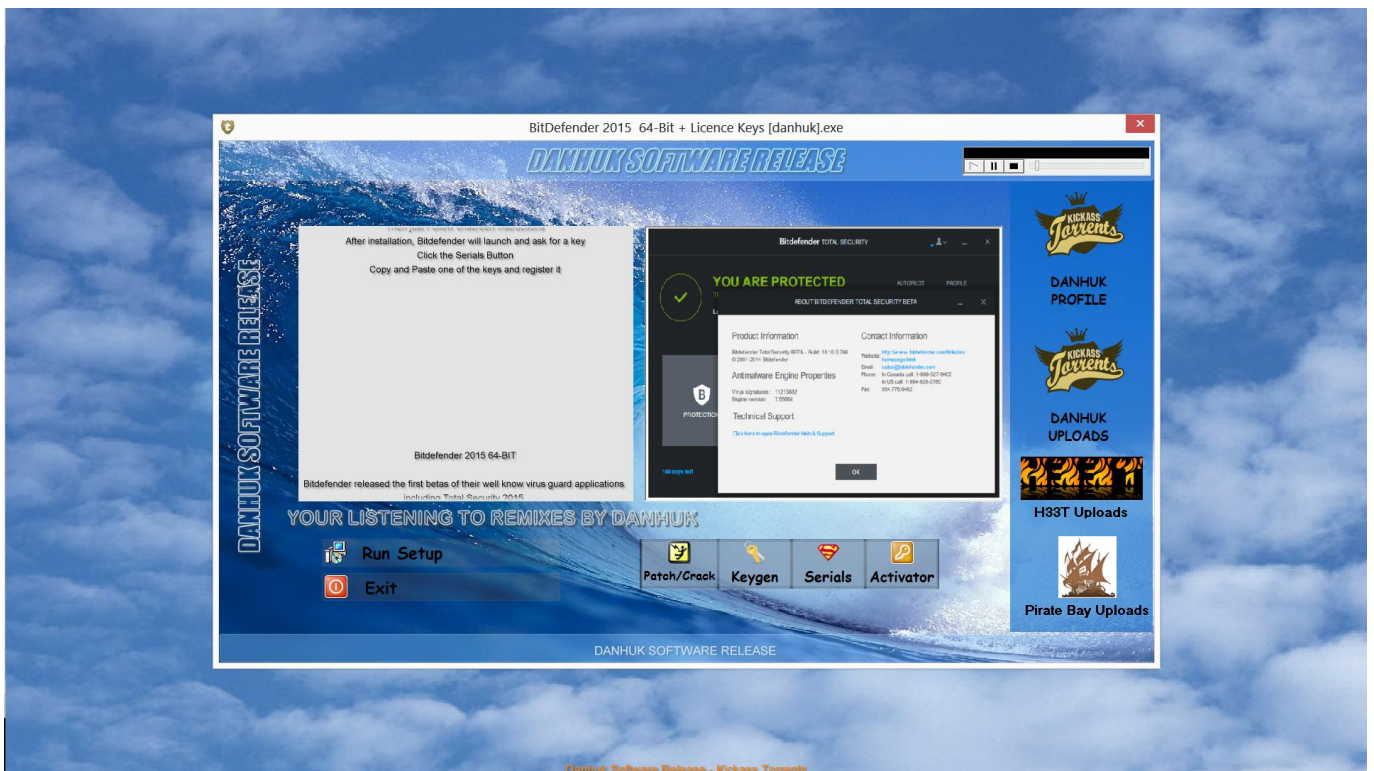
BitDefender 2015 64-Bit + Licence Keys [danhuk].exe

DANHUK SOFTWARE RELEASE

DANHUK SOFTWARE RELEASE

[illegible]
After installation, Bitdefender will launch and ask for a key
Click the Serials Button
Copy and Paste one of the keys and register it

Bitdefender 2015 64-BIT

Bitdefender released the first betas of their well know virus guard applications including Total Security 2015

Bitdefender TOTAL SECURITY

YOU ARE PROTECTED

AUTOPILOT PROFILE

ABOUT BITDEFENDER TOTAL SECURITY BETA

Product Information

Bitdefender Total Security BETA - Build 18.10.0.784
© 2001-2014 Bitdefender

Antimalware Engine Properties

Virus signatures: 11213882
Engine version: 7.55884

Technical Support

Click here to open Bitdefender Help & Support

Contact Information

Website: http://www.bitdefender.com/site/view/homepage.html
Email: sales@bitdefender.com
Phone: In Canada call: 1-866-327-9463
In US call: 1-954-928-2760
Fax: 954.776.6462

OK

PROTECTION

148 days left

KICKASS Torrents
DANHUK PROFILE

KICKASS Torrents
DANHUK UPLOADS

H33T Uploads

Pirate Bay Uploads

YOUR LISTENING TO REMIXES BY DANHUK

Run Setup

Exit

Patch/Crack

Keygen

Serials

Activator

DANHUK SOFTWARE RELEASE

Danhuk Software Release - Kickass Torrents